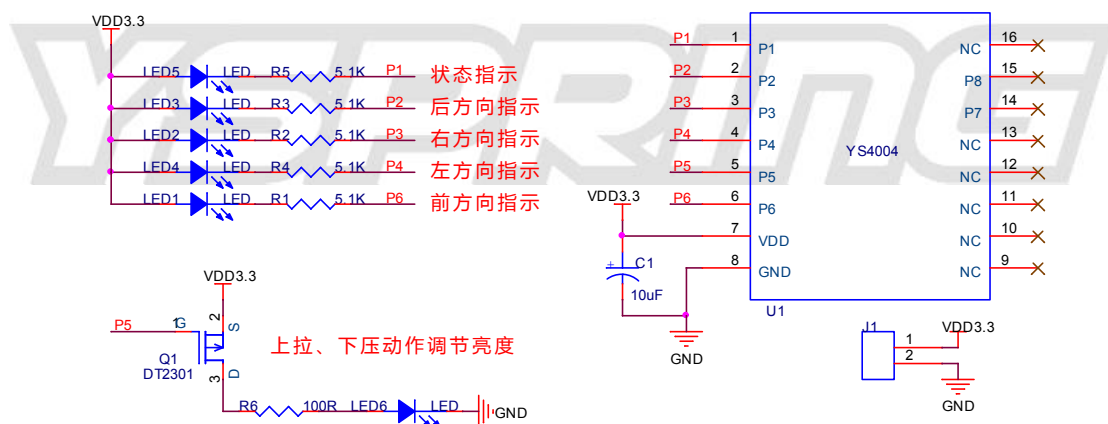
YSDRING

VDD3.3

LED5 LED R5 5.1K P1 状态指示
LED3 LED R3 5.1K P2 后方向指示
LED2 LED R2 5.1K P3 右方向指示
LED4 LED R4 5.1K P4 左方向指示
LED1 LED R1 5.1K P6 前方向指示

VDD3.3
P5 1G 2 S
Q1 DT2301 3 D
上拉、下压动作调节亮度
R6 100R LED6 LED GND

P1 1 P1
P2 2 P2
P3 3 P3
P4 4 P4
P5 5 P5
P6 6 P6
VDD3.3 7 VDD
C1 10uF 8 GND
GND
YS4004
U1
NC 16
P8 15
P7 14
NC 13
NC 12
NC 11
NC 10
NC 9

J1 1 VDD3.3
2
GND